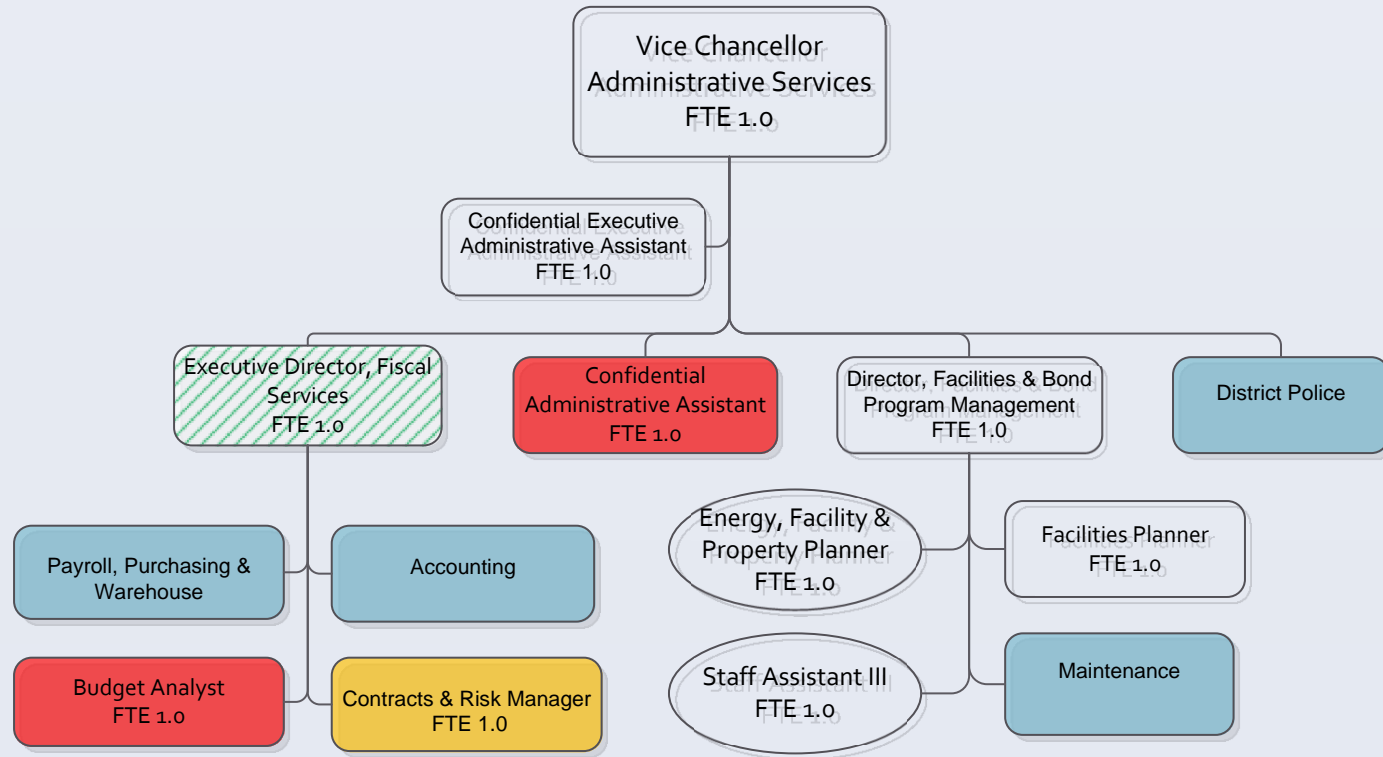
Vice Chancellor
Administrative Services
FTE 1.0

Confidential Executive Administrative Assistant
FTE 1.0

Executive Director, Fiscal Services
FTE 1.0

Confidential Administrative Assistant
FTE 1.0

Director, Facilities & Bond Program Management
FTE 1.0

District Police

Payroll, Purchasing & Warehouse

Accounting

Budget Analyst
FTE 1.0

Contracts & Risk Manager
FTE 1.0

Energy, Facility & Property Planner
FTE 1.0

Facilities Planner
FTE 1.0

Staff Assistant III
FTE 1.0

Maintenance